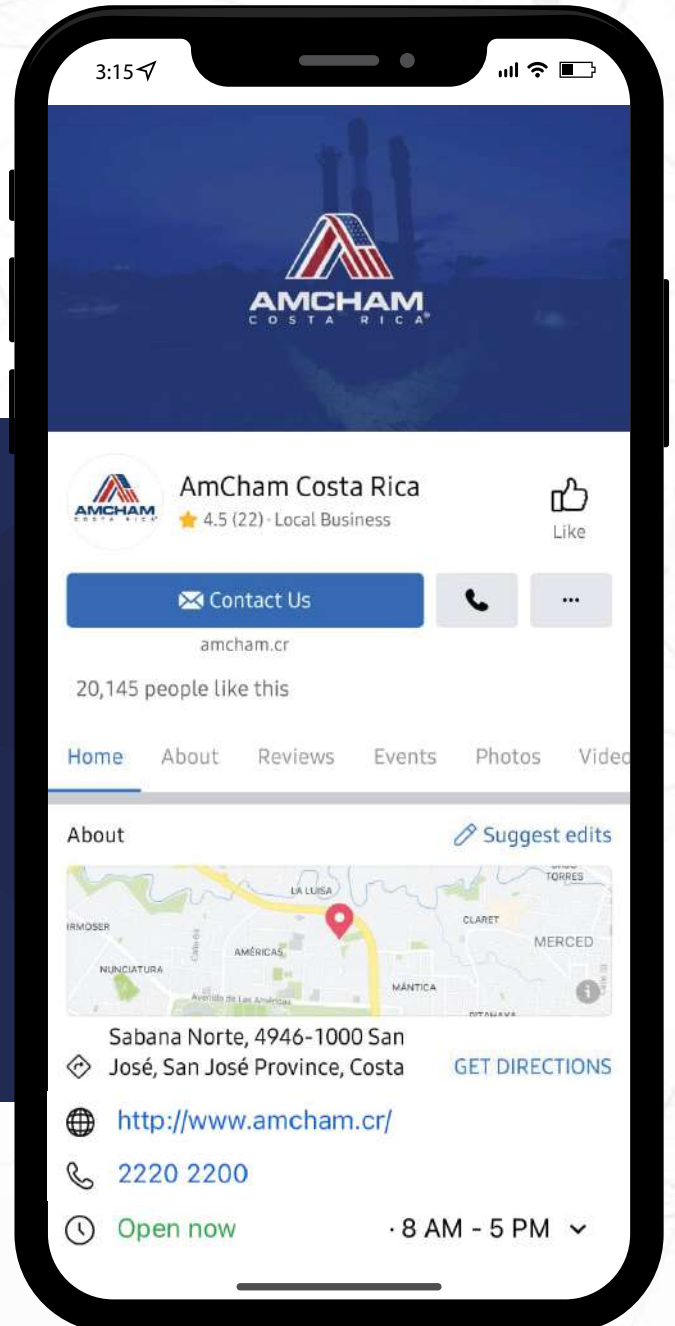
3:15

AMCHAM
COSTA RICA

AMCHAM
COSTA RICA

AmCham Costa Rica
4.5 (22) · Local Business

Like

Contact Us

...

amcham.cr

20,145 people like this

Home About Reviews Events Photos Vide

About

Suggest edits

LA LUISA
TORRES
RMOSER
CLARET
AMÉRICAS
MERCED
NUNCIATURA
MÁNTICA
Avenida de Las Américas
PITAHAYA

Sabana Norte, 4946-1000 San José, San José Province, Costa

GET DIRECTIONS

http://www.amcham.cr/

2220 2200

Open now

· 8 AM - 5 PM